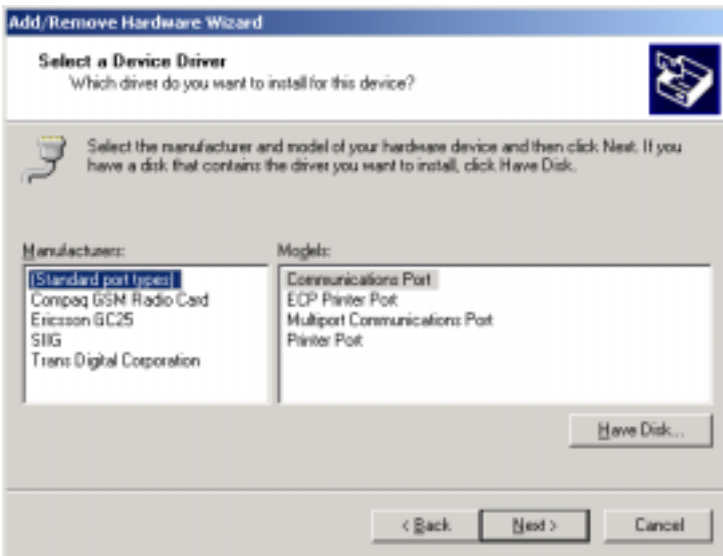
Add/Remove Hardware Wizard

Select a Device Driver
Which driver do you want to install for this device?

Select the manufacturer and model of your hardware device and then click Next. If you have a disk that contains the driver you want to install, click Have Disk.

Manufacturers:
(Standard port types)
Compaq GSM Radio Card
Ericsson GC25
SIIG
Trans Digital Corporation

Models:
Communications Port
ECP Printer Port
Multiport Communications Port
Printer Port

Have Disk...

< Back
Next >
Cancel